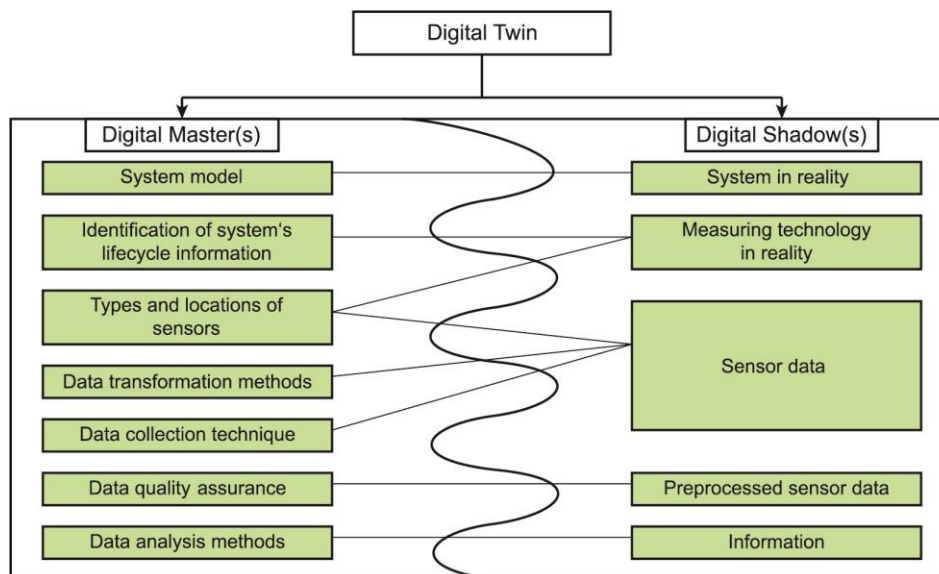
Digital Twin

Digital Master(s)

System model

Identification of system's lifecycle information

Types and locations of sensors

Data transformation methods

Data collection technique

Data quality assurance

Data analysis methods

Digital Shadow(s)

System in reality

Measuring technology in reality

Sensor data

Preprocessed sensor data

Information